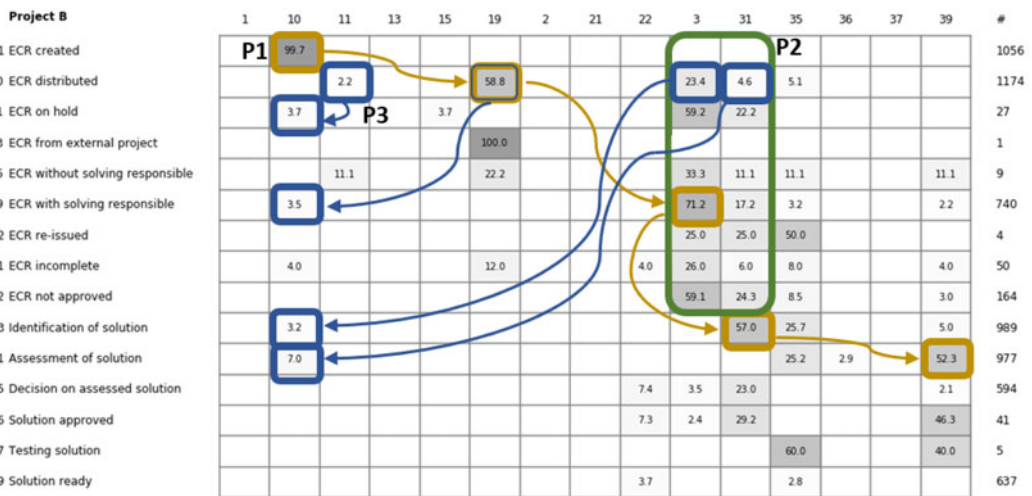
| Project B | 1 | 10 | 11 | 13 | 15 | 19 | 2 | 21 | 22 | 3 | 31 | 35 | 36 | 37 | 39 | # |
|---|---|---|---|---|---|---|---|---|---|---|---|---|---|---|---|---|
| 1 ECR created | | 99.7 | | | | | | | | | | | | | | 1056 |
| 0 ECR distributed | | | 2.2 | | | 58.8 | | | | 23.4 | 4.6 | 5.1 | | | | 1174 |
| 1 ECR on hold | | 3.7 | | | 3.7 | | | | | 59.2 | 22.2 | | | | | 27 |
| 3 ECR from external project | | | | | | 100.0 | | | | | | | | | | 1 |
| 5 ECR without solving responsible | | | 11.1 | | | 22.2 | | | | 33.3 | 11.1 | 11.1 | | | 11.1 | 9 |
| 9 ECR with solving responsible | | 3.5 | | | | | | | | 71.2 | 17.2 | 3.2 | | | 2.2 | 740 |
| 2 ECR re-issued | | | | | | | | | | 25.0 | 25.0 | 50.0 | | | | 4 |
| 1 ECR incomplete | | 4.0 | | | | 12.0 | | | 4.0 | 26.0 | 6.0 | 8.0 | | | 4.0 | 50 |
| 2 ECR not approved | | | | | | | | | | 59.1 | 24.3 | 8.5 | | | 3.0 | 164 |
| 3 Identification of solution | | 3.2 | | | | | | | | | 57.0 | 25.7 | | | 5.0 | 989 |
| 1 Assessment of solution | | 7.0 | | | | | | | | | | 25.2 | 2.9 | | 52.3 | 977 |
| 5 Decision on assessed solution | | | | | | | | | 7.4 | 3.5 | 23.0 | | | | 2.1 | 594 |
| 5 Solution approved | | | | | | | | | 7.3 | 2.4 | 29.2 | | | | 46.3 | 41 |
| 7 Testing solution | | | | | | | | | | | | 60.0 | | | 40.0 | 5 |
| 9 Solution ready | | | | | | | | | 3.7 | | | 2.8 | | | | 637 |

P1
P2
P3